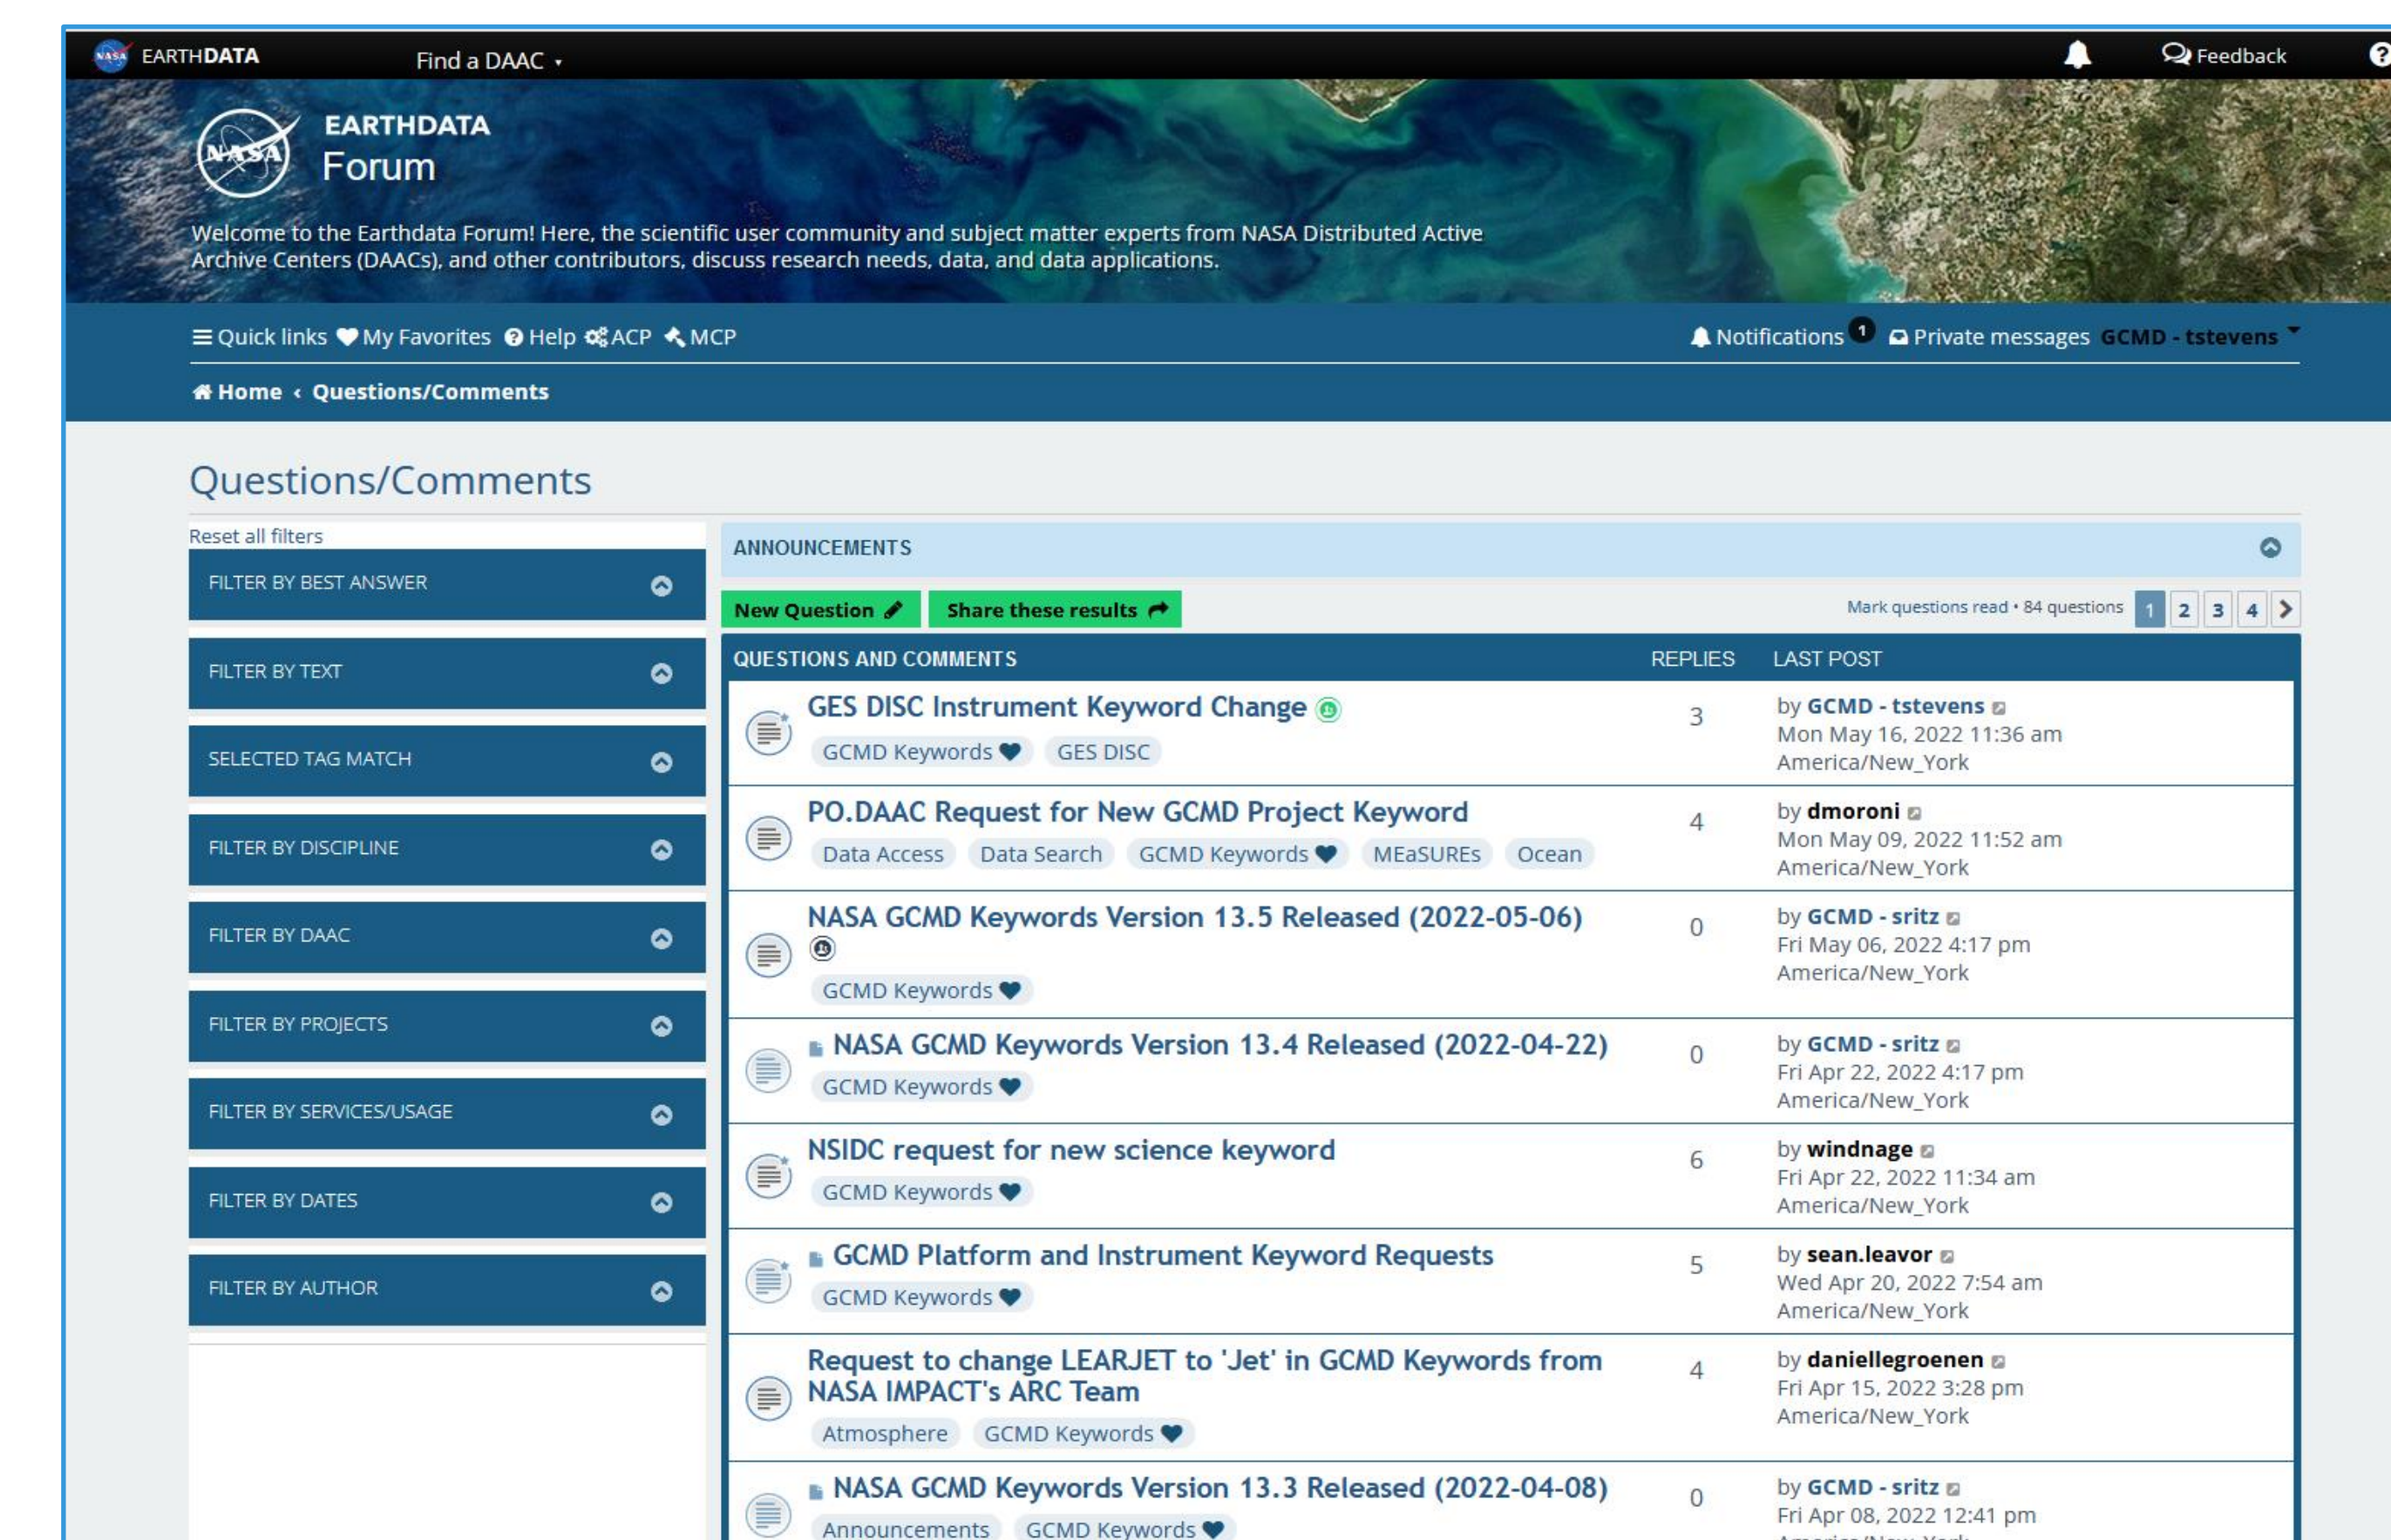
NASA EARTHDATA Find a DAAC ▾ Feedback

EARTHDATA
Forum

Welcome to the Earthdata Forum! Here, the scientific user community and subject matter experts from NASA Distributed Active Archive Centers (DAACs), and other contributors, discuss research needs, data, and data applications.

Quick links My Favorites Help ACP MCP Notifications 1 Private messages GCMD - tstevens

Home ‹ Questions/Comments

Questions/Comments

Reset all filters

FILTER BY BEST ANSWER
FILTER BY TEXT
SELECTED TAG MATCH
FILTER BY DISCIPLINE
FILTER BY DAAC
FILTER BY PROJECTS
FILTER BY SERVICES/USAGE
FILTER BY DATES
FILTER BY AUTHOR

ANNOUNCEMENTS

New Question Share these results

Mark questions read • 84 questions 1 2 3 4

| QUESTIONS AND COMMENTS | REPLIES | LAST POST |
|---|---|---|
| GES DISC Instrument Keyword Change GCMD Keywords GES DISC | 3 | by GCMD - tstevens Mon May 16, 2022 11:36 am America/New_York |
| PO.DAAC Request for New GCMD Project Keyword Data Access Data Search GCMD Keywords MEaSUREs Ocean | 4 | by dmoroni Mon May 09, 2022 11:52 am America/New_York |
| NASA GCMD Keywords Version 13.5 Released (2022-05-06) GCMD Keywords | 0 | by GCMD - sritz Fri May 06, 2022 4:17 pm America/New_York |
| NASA GCMD Keywords Version 13.4 Released (2022-04-22) GCMD Keywords | 0 | by GCMD - sritz Fri Apr 22, 2022 4:17 pm America/New_York |
| NSIDC request for new science keyword GCMD Keywords | 6 | by windnage Fri Apr 22, 2022 11:34 am America/New_York |
| GCMD Platform and Instrument Keyword Requests GCMD Keywords | 5 | by sean.leavor Wed Apr 20, 2022 7:54 am America/New_York |
| Request to change LEARJET to 'Jet' in GCMD Keywords from NASA IMPACT's ARC Team Atmosphere GCMD Keywords | 4 | by daniellegroenen Fri Apr 15, 2022 3:28 pm America/New_York |
| NASA GCMD Keywords Version 13.3 Released (2022-04-08) Announcements GCMD Keywords | 0 | by GCMD - sritz Fri Apr 08, 2022 12:41 pm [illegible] |